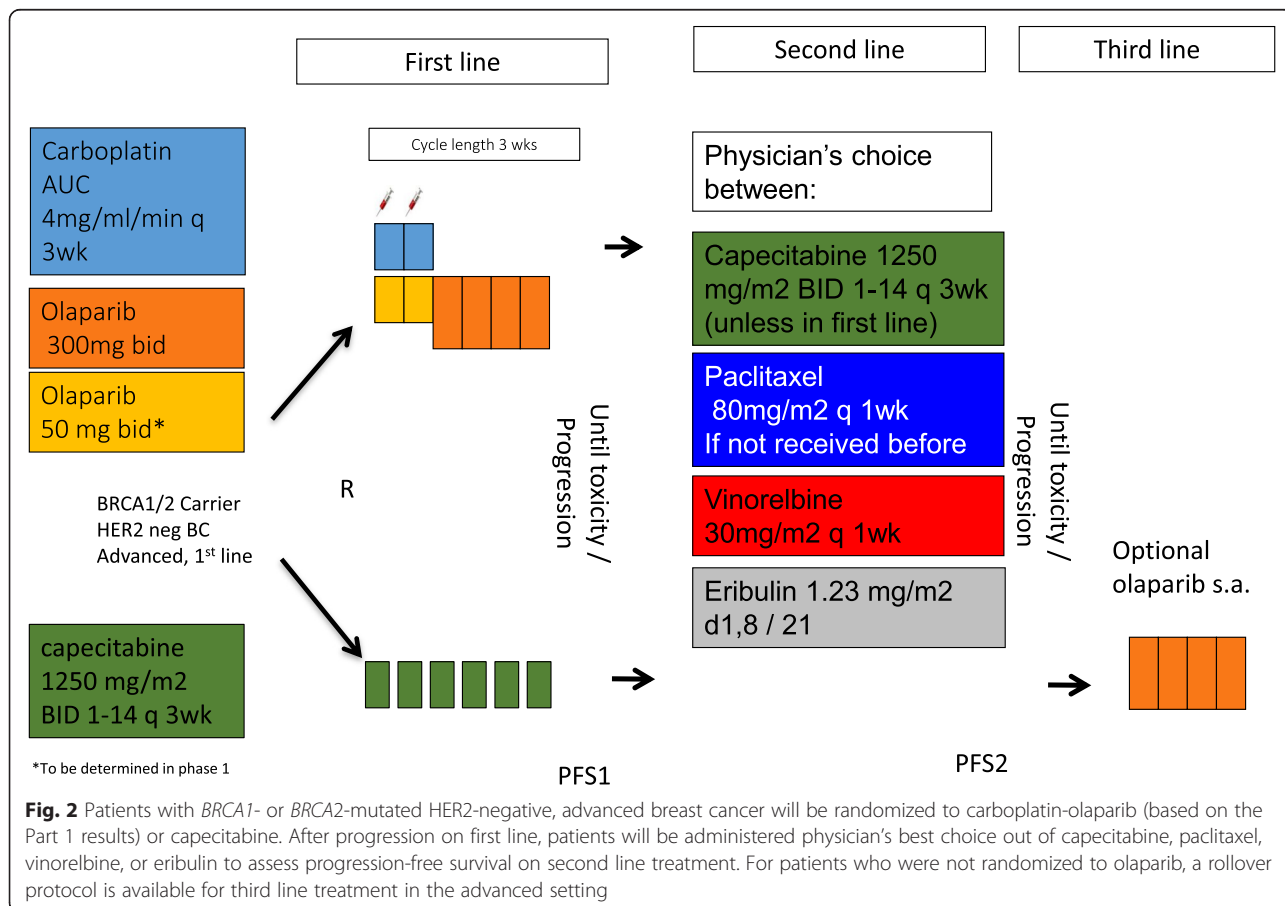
First line

Second line

Third line

Carboplatin AUC 4mg/ml/min q 3wk

Olaparib 300mg bid

Olaparib 50 mg bid*

BRCA1/2 Carrier
HER2 neg BC
Advanced, 1$^{st}$ line

capecitabine 1250 mg/m2 BID 1-14 q 3wk

*To be determined in phase 1

Cycle length 3 wks

R

Until toxicity / Progression

PFS1

Physician's choice between:

Capecitabine 1250 mg/m2 BID 1-14 q 3wk (unless in first line)

Paclitaxel 80mg/m2 q 1wk If not received before

Vinorelbine 30mg/m2 q 1wk

Eribulin 1.23 mg/m2 d1,8 / 21

Until toxicity / Progression

PFS2

Optional olaparib s.a.

**Fig. 2** Patients with *BRCA1*- or *BRCA2*-mutated HER2-negative, advanced breast cancer will be randomized to carboplatin-olaparib (based on the Part 1 results) or capecitabine. After progression on first line, patients will be administered physician's best choice out of capecitabine, paclitaxel, vinorelbine, or eribulin to assess progression-free survival on second line treatment. For patients who were not randomized to olaparib, a rollover protocol is available for third line treatment in the advanced setting